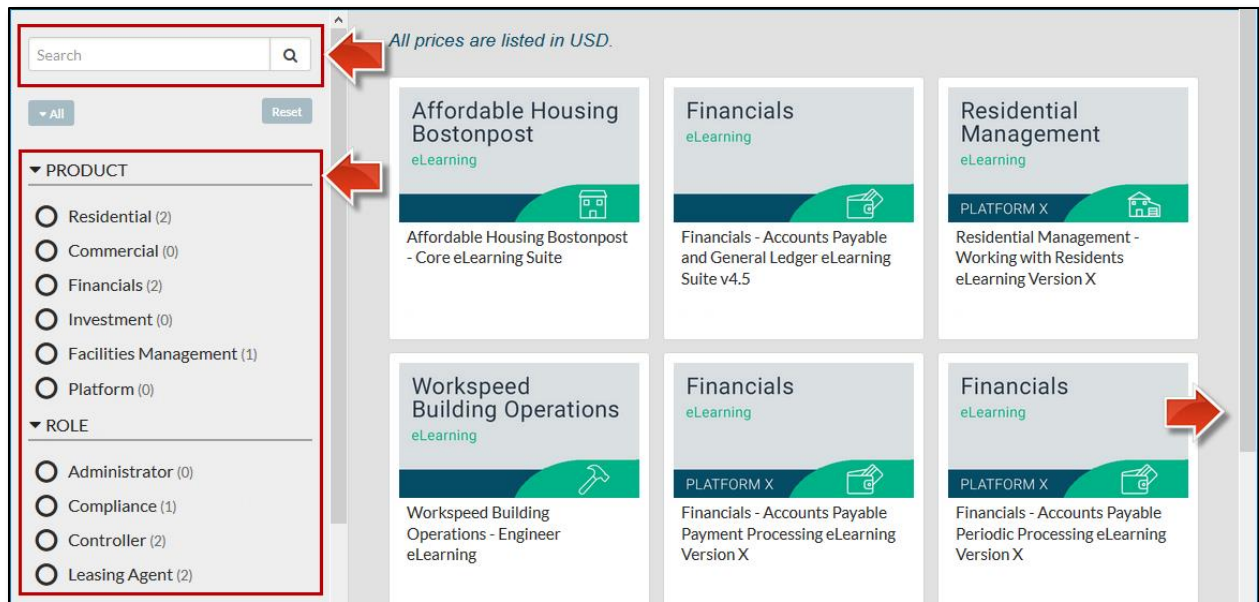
Search

All

Reset

PRODUCT

Residential (2)

Commercial (0)

Financials (2)

Investment (0)

Facilities Management (1)

Platform (0)

ROLE

Administrator (0)

Compliance (1)

Controller (2)

Leasing Agent (2)

All prices are listed in USD.

Affordable Housing Bostonpost
eLearning

Affordable Housing Bostonpost - Core eLearning Suite

Financials
eLearning

Financials - Accounts Payable and General Ledger eLearning Suite v4.5

Residential Management
eLearning
PLATFORM X

Residential Management - Working with Residents eLearning Version X

Workspeed Building Operations
eLearning

Workspeed Building Operations - Engineer eLearning

Financials
eLearning
PLATFORM X

Financials - Accounts Payable Payment Processing eLearning Version X

Financials
eLearning
PLATFORM X

Financials - Accounts Payable Periodic Processing eLearning Version X